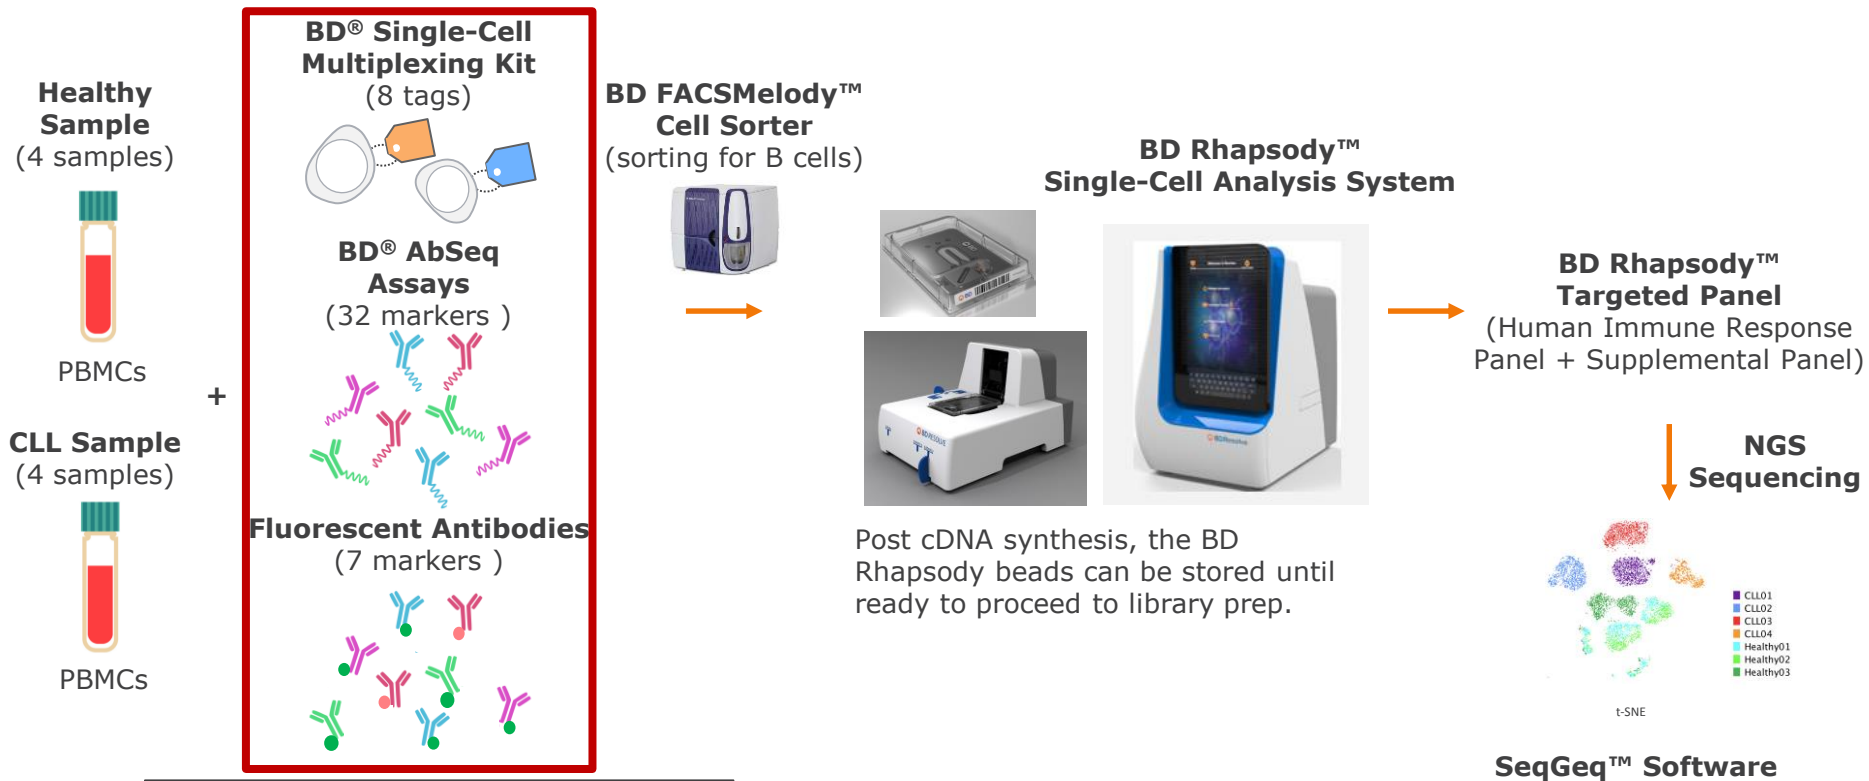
Healthy Sample
(4 samples)

PBMCs

+

CLL Sample
(4 samples)

PBMCs

BD® Single-Cell Multiplexing Kit
(8 tags)

BD® AbSeq Assays
(32 markers )

Fluorescent Antibodies
(7 markers )

BD FACSMelody™ Cell Sorter
(sorting for B cells)

BD Rhapsody™ Single-Cell Analysis System

Post cDNA synthesis, the BD Rhapsody beads can be stored until ready to proceed to library prep.

BD Rhapsody™ Targeted Panel
(Human Immune Response Panel + Supplemental Panel)

NGS Sequencing

CLL01
CLL02
CLL03
CLL04
Healthy01
Healthy02
Healthy03

t-SNE

SeqGeq™ Software